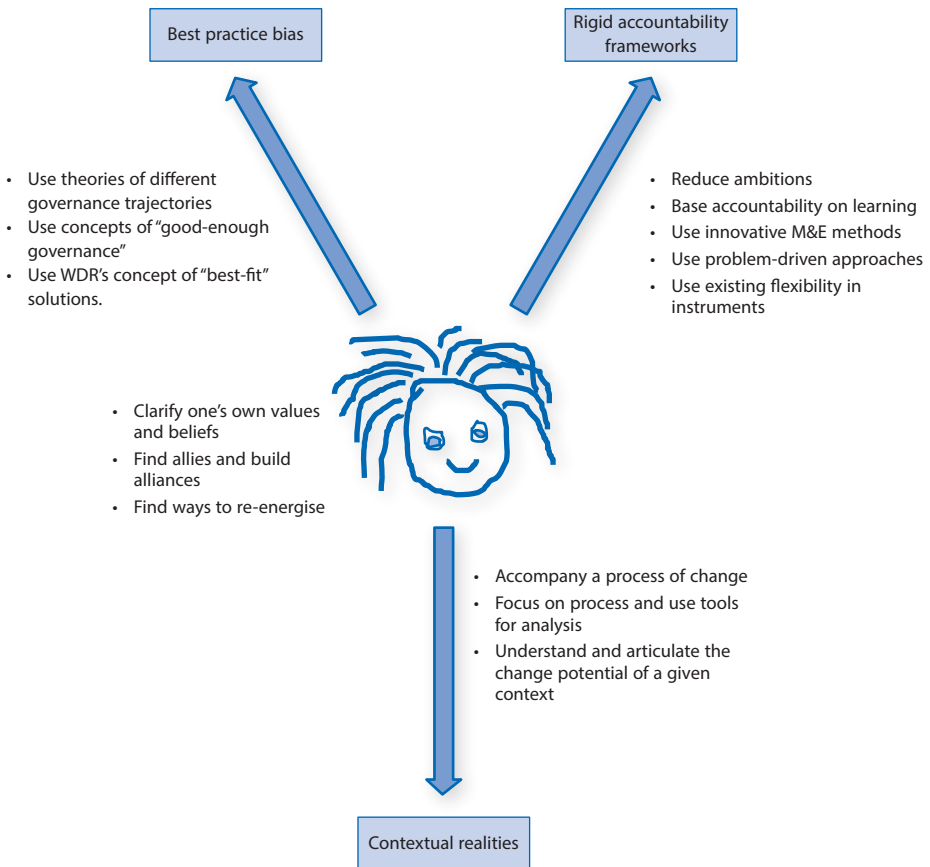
Best practice bias

Rigid accountability frameworks

- Use theories of different governance trajectories
- Use concepts of "good-enough governance"
- Use WDR's concept of "best-fit" solutions.

- Reduce ambitions
- Base accountability on learning
- Use innovative M&E methods
- Use problem-driven approaches
- Use existing flexibility in instruments

- Clarify one's own values and beliefs
- Find allies and build alliances
- Find ways to re-energise

- Accompany a process of change
- Focus on process and use tools for analysis
- Understand and articulate the change potential of a given context

Contextual realities